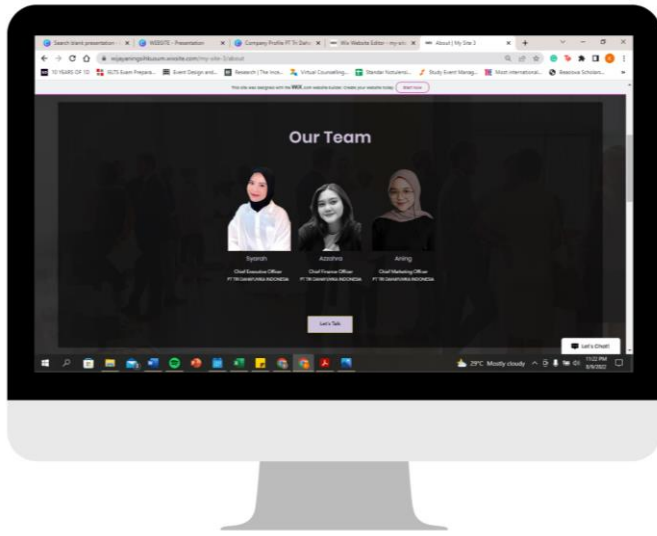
Search blank presentation · × | WEBSITE - Presentation × | Company Profile PT Tri Dan × | Wix Website Editor - my-sit × | About | My Site 3 × | +

wijayaningsihkusum.wixsite.com/my-site-3/about

10 YEARS OF 10 | IELTS Exam Prepara... | Event Design and... | Research | The Inco... | Virtual Counselling... | Standar Notulensi... | Study Event Manag... | Most international... | Beasiswa Scholars...

This site was designed with the WIX.com website builder. Create your website today. Start Now

Our Team

Syarah
Chief Executive Officer
PT TRI DHARMA INDONESIA

Azzahra
Chief Finance Officer
PT TRI DHARMA INDONESIA

Aning
Chief Marketing Officer
PT TRI DHARMA INDONESIA

Let's Talk

Let's Chat!

29°C Mostly cloudy
11:22 PM
6/9/2022